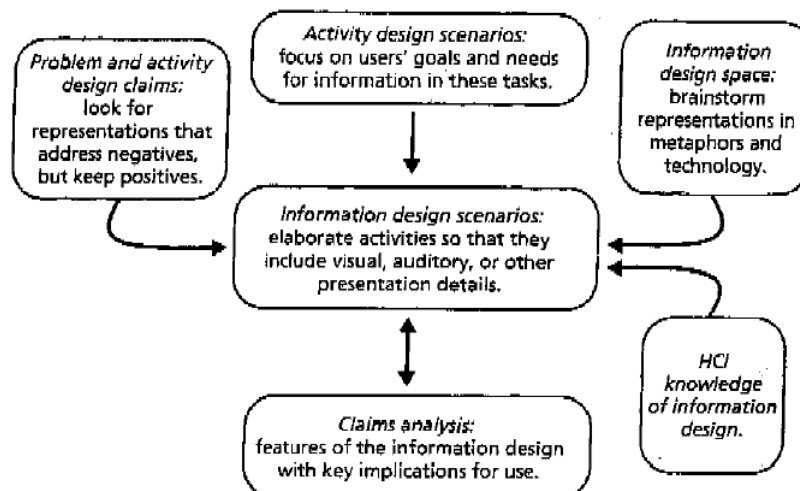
Activity design scenarios: focus on users' goals and needs for information in these tasks.

Problem and activity design claims: look for representations that address negatives, but keep positives.

Information design space: brainstorm representations in metaphors and technology.

Information design scenarios: elaborate activities so that they include visual, auditory, or other presentation details.

HCI knowledge of information design.

Claims analysis: features of the information design with key implications for use.